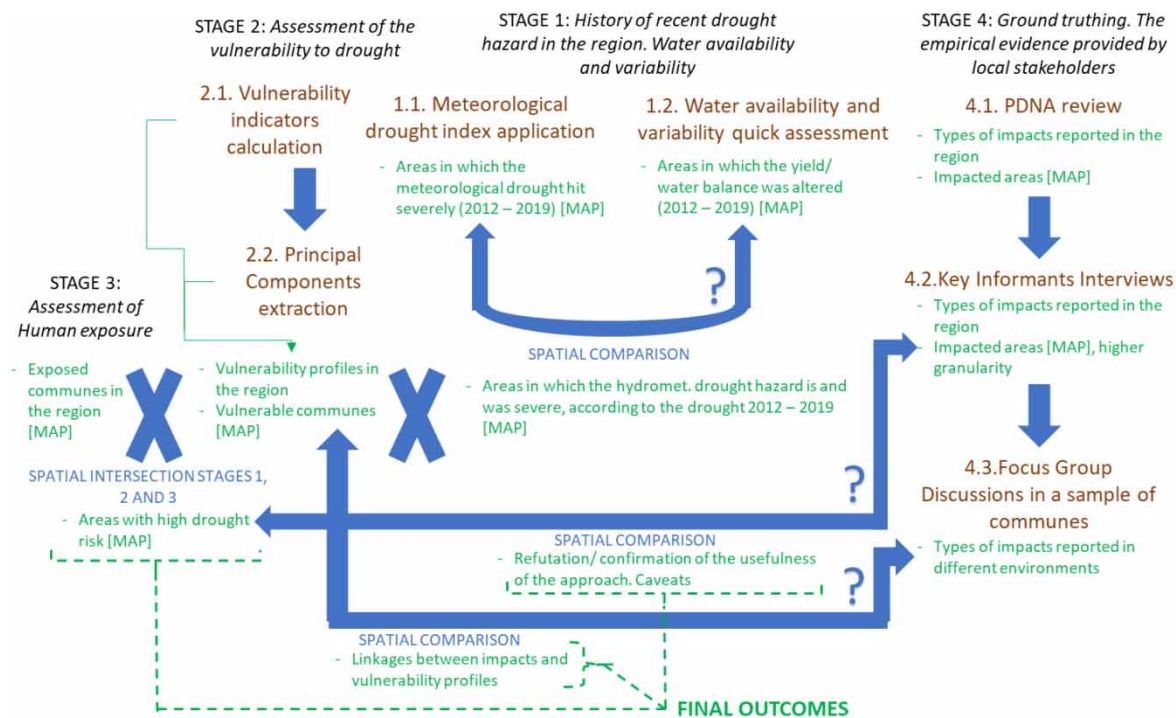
STAGE 2: *Assessment of the vulnerability to drought*

STAGE 1: *History of recent drought hazard in the region. Water availability and variability*

STAGE 4: *Ground truthing. The empirical evidence provided by local stakeholders*

2.1. Vulnerability indicators calculation

1.1. Meteorological drought index application

- Areas in which the meteorological drought hit severely (2012 – 2019) [MAP]

1.2. Water availability and variability quick assessment

- Areas in which the yield/ water balance was altered (2012 – 2019) [MAP]

4.1. PDNA review

- Types of impacts reported in the region
- Impacted areas [MAP]

2.2. Principal Components extraction

?

4.2.Key Informants Interviews

- Types of impacts reported in the region
Impacted areas [MAP], higher granularity

STAGE 3: *Assessment of Human exposure*

- Exposed communes in the region [MAP]

- Vulnerability profiles in the region
- Vulnerable communes [MAP]

SPATIAL COMPARISON

- Areas in which the hydromet. drought hazard is and was severe, according to the drought 2012 – 2019 [MAP]

4.3.Focus Group Discussions in a sample of communes

SPATIAL INTERSECTION STAGES 1, 2 AND 3

- Areas with high drought risk [MAP]

?

SPATIAL COMPARISON

- Refutation/ confirmation of the usefulness of the approach. Caveats

?

- Types of impacts reported in different environments

SPATIAL COMPARISON

- Linkages between impacts and vulnerability profiles

FINAL OUTCOMES